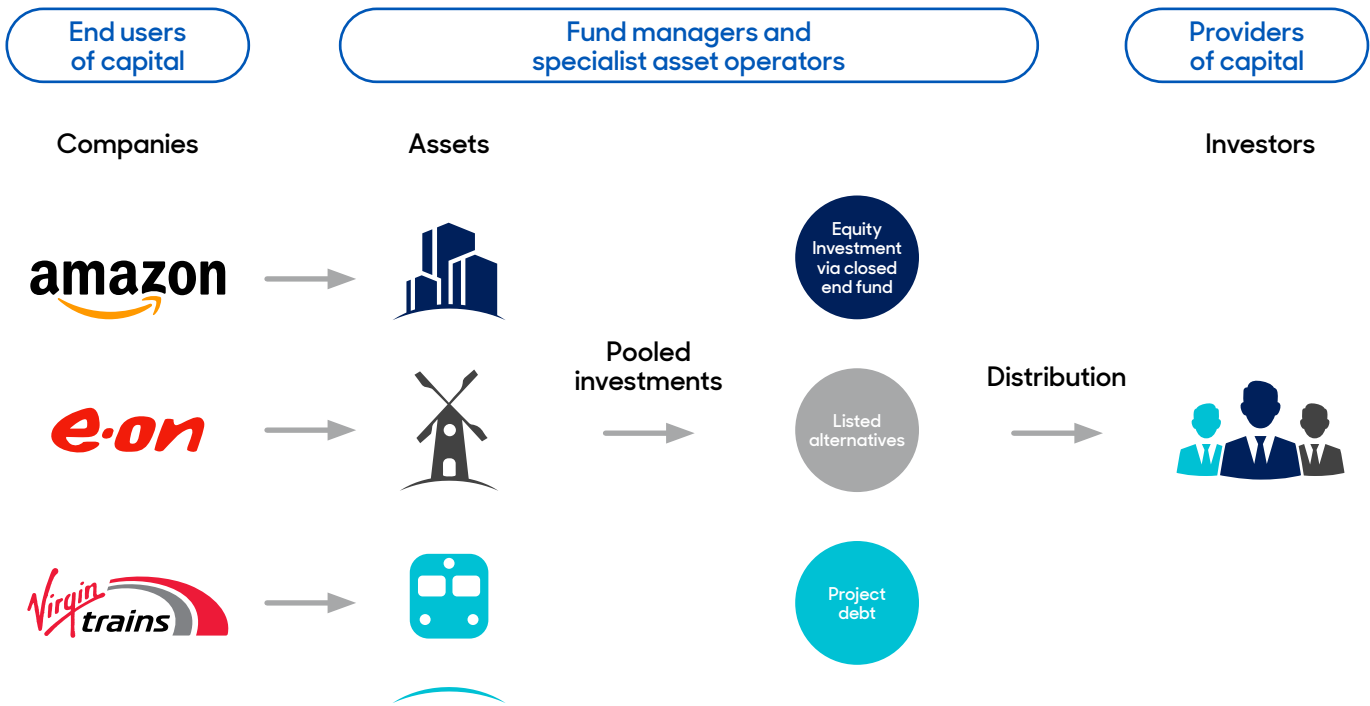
End users of capital

Fund managers and specialist asset operators

Providers of capital

Companies

Assets

Investors

amazon

e·on

Virgin trains

Pooled investments

Equity Investment via closed end fund

Listed alternatives

Project debt

Distribution